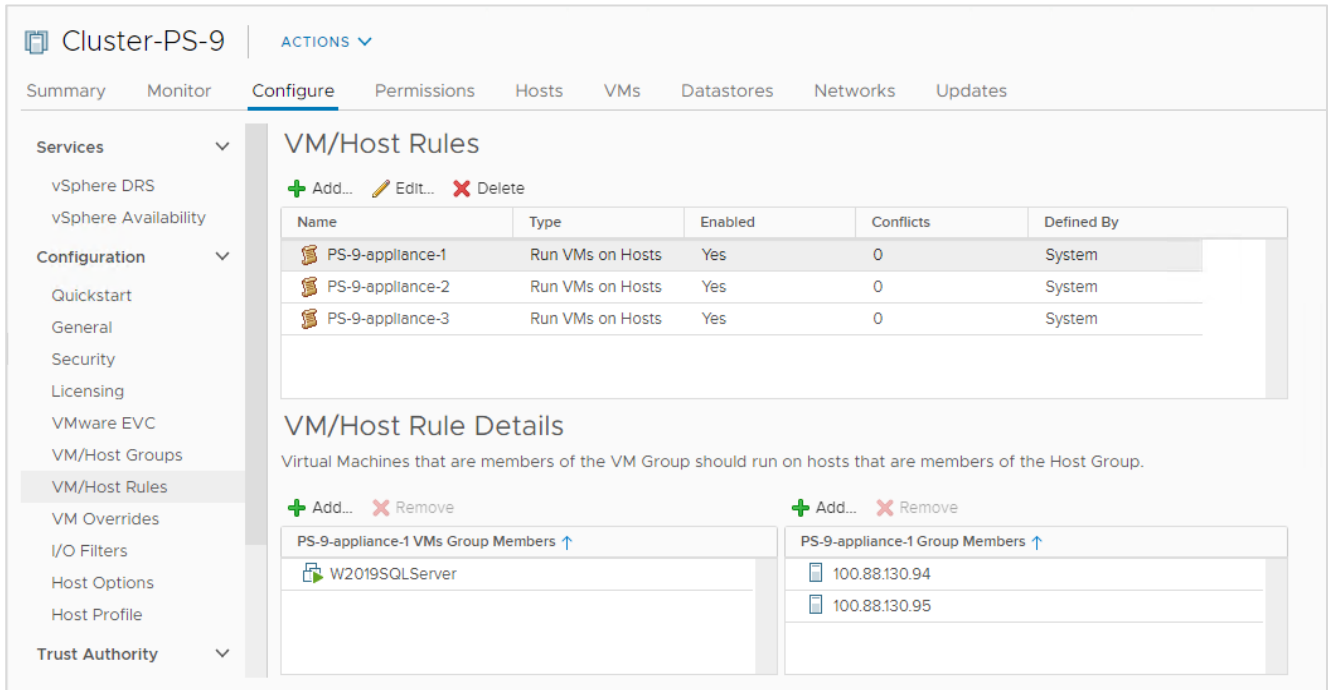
Cluster-PS-9 ACTIONS

Summary Monitor Configure Permissions Hosts VMs Datastores Networks Updates

Services
vSphere DRS
vSphere Availability
Configuration
Quickstart
General
Security
Licensing
VMware EVC
VM/Host Groups
VM/Host Rules
VM Overrides
I/O Filters
Host Options
Host Profile
Trust Authority

VM/Host Rules

Add... Edit... Delete

| Name | Type | Enabled | Conflicts | Defined By |
|---|---|---|---|---|
| PS-9-appliance-1 | Run VMs on Hosts | Yes | 0 | System |
| PS-9-appliance-2 | Run VMs on Hosts | Yes | 0 | System |
| PS-9-appliance-3 | Run VMs on Hosts | Yes | 0 | System |

VM/Host Rule Details

Virtual Machines that are members of the VM Group should run on hosts that are members of the Host Group.

Add... Remove

| PS-9-appliance-1 VMs Group Members ↑ |
|---|
| W2019SQLServer |

Add... Remove

| PS-9-appliance-1 Group Members ↑ |
|---|
| 100.88.130.94 |
| 100.88.130.95 |